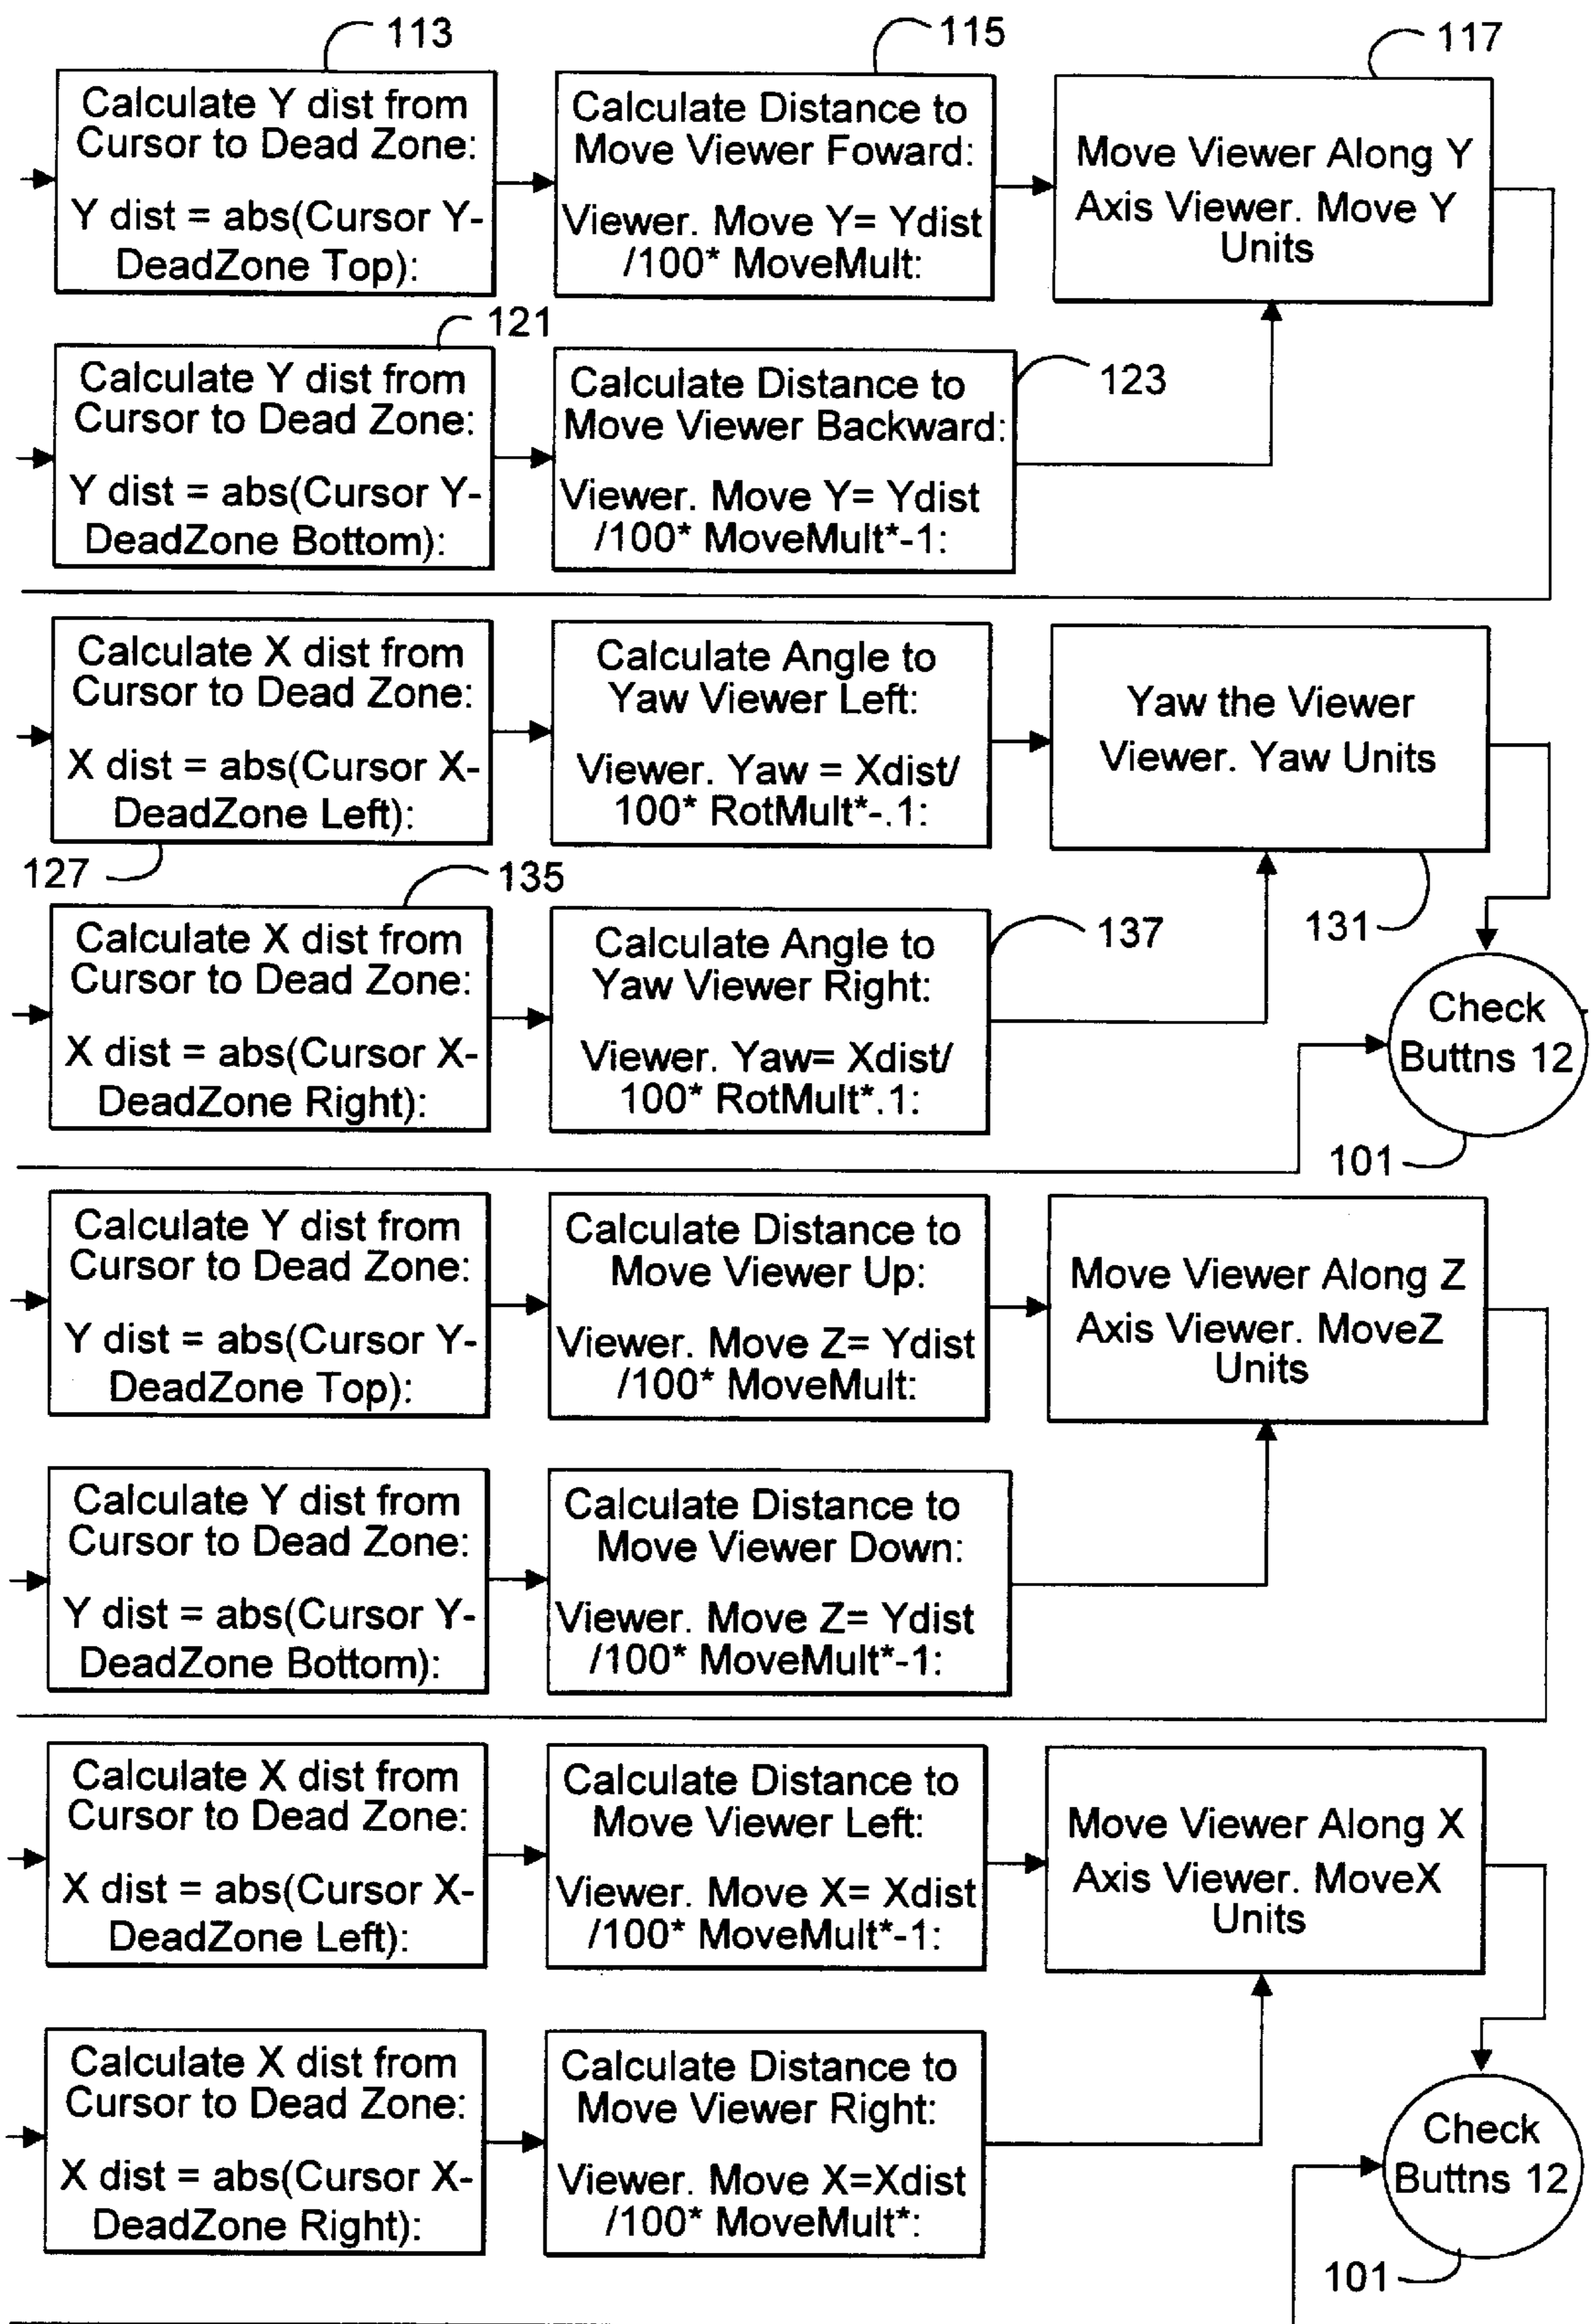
113

Calculate Y dist from Cursor to Dead Zone:

Y dist = abs(Cursor Y-DeadZone Top):

115

Calculate Distance to Move Viewer Foward:

Viewer. Move Y= Ydist /100* MoveMult:

117

Move Viewer Along Y Axis Viewer. Move Y Units

121

Calculate Y dist from Cursor to Dead Zone:

Y dist = abs(Cursor Y-DeadZone Bottom):

Calculate Distance to Move Viewer Backward:

Viewer. Move Y= Ydist /100* MoveMult*-1:

123

Calculate X dist from Cursor to Dead Zone:

X dist = abs(Cursor X-DeadZone Left):

Calculate Angle to Yaw Viewer Left:

Viewer. Yaw = Xdist/ 100* RotMult*-.1:

Yaw the Viewer Viewer. Yaw Units

127

135

Calculate X dist from Cursor to Dead Zone:

X dist = abs(Cursor X-DeadZone Right):

Calculate Angle to Yaw Viewer Right:

Viewer. Yaw= Xdist/ 100* RotMult*.1:

137

131

Check Buttns 12

101

Calculate Y dist from Cursor to Dead Zone:

Y dist = abs(Cursor Y-DeadZone Top):

Calculate Distance to Move Viewer Up:

Viewer. Move Z= Ydist /100* MoveMult:

Move Viewer Along Z Axis Viewer. MoveZ Units

Calculate Y dist from Cursor to Dead Zone:

Y dist = abs(Cursor Y-DeadZone Bottom):

Calculate Distance to Move Viewer Down:

Viewer. Move Z= Ydist /100* MoveMult*-1:

Calculate X dist from Cursor to Dead Zone:

X dist = abs(Cursor X-DeadZone Left):

Calculate Distance to Move Viewer Left:

Viewer. Move X= Xdist /100* MoveMult*-1:

Move Viewer Along X Axis Viewer. MoveX Units

Calculate X dist from Cursor to Dead Zone:

X dist = abs(Cursor X-DeadZone Right):

Calculate Distance to Move Viewer Right:

Viewer. Move X=Xdist /100* MoveMult*:

Check Buttns 12

101